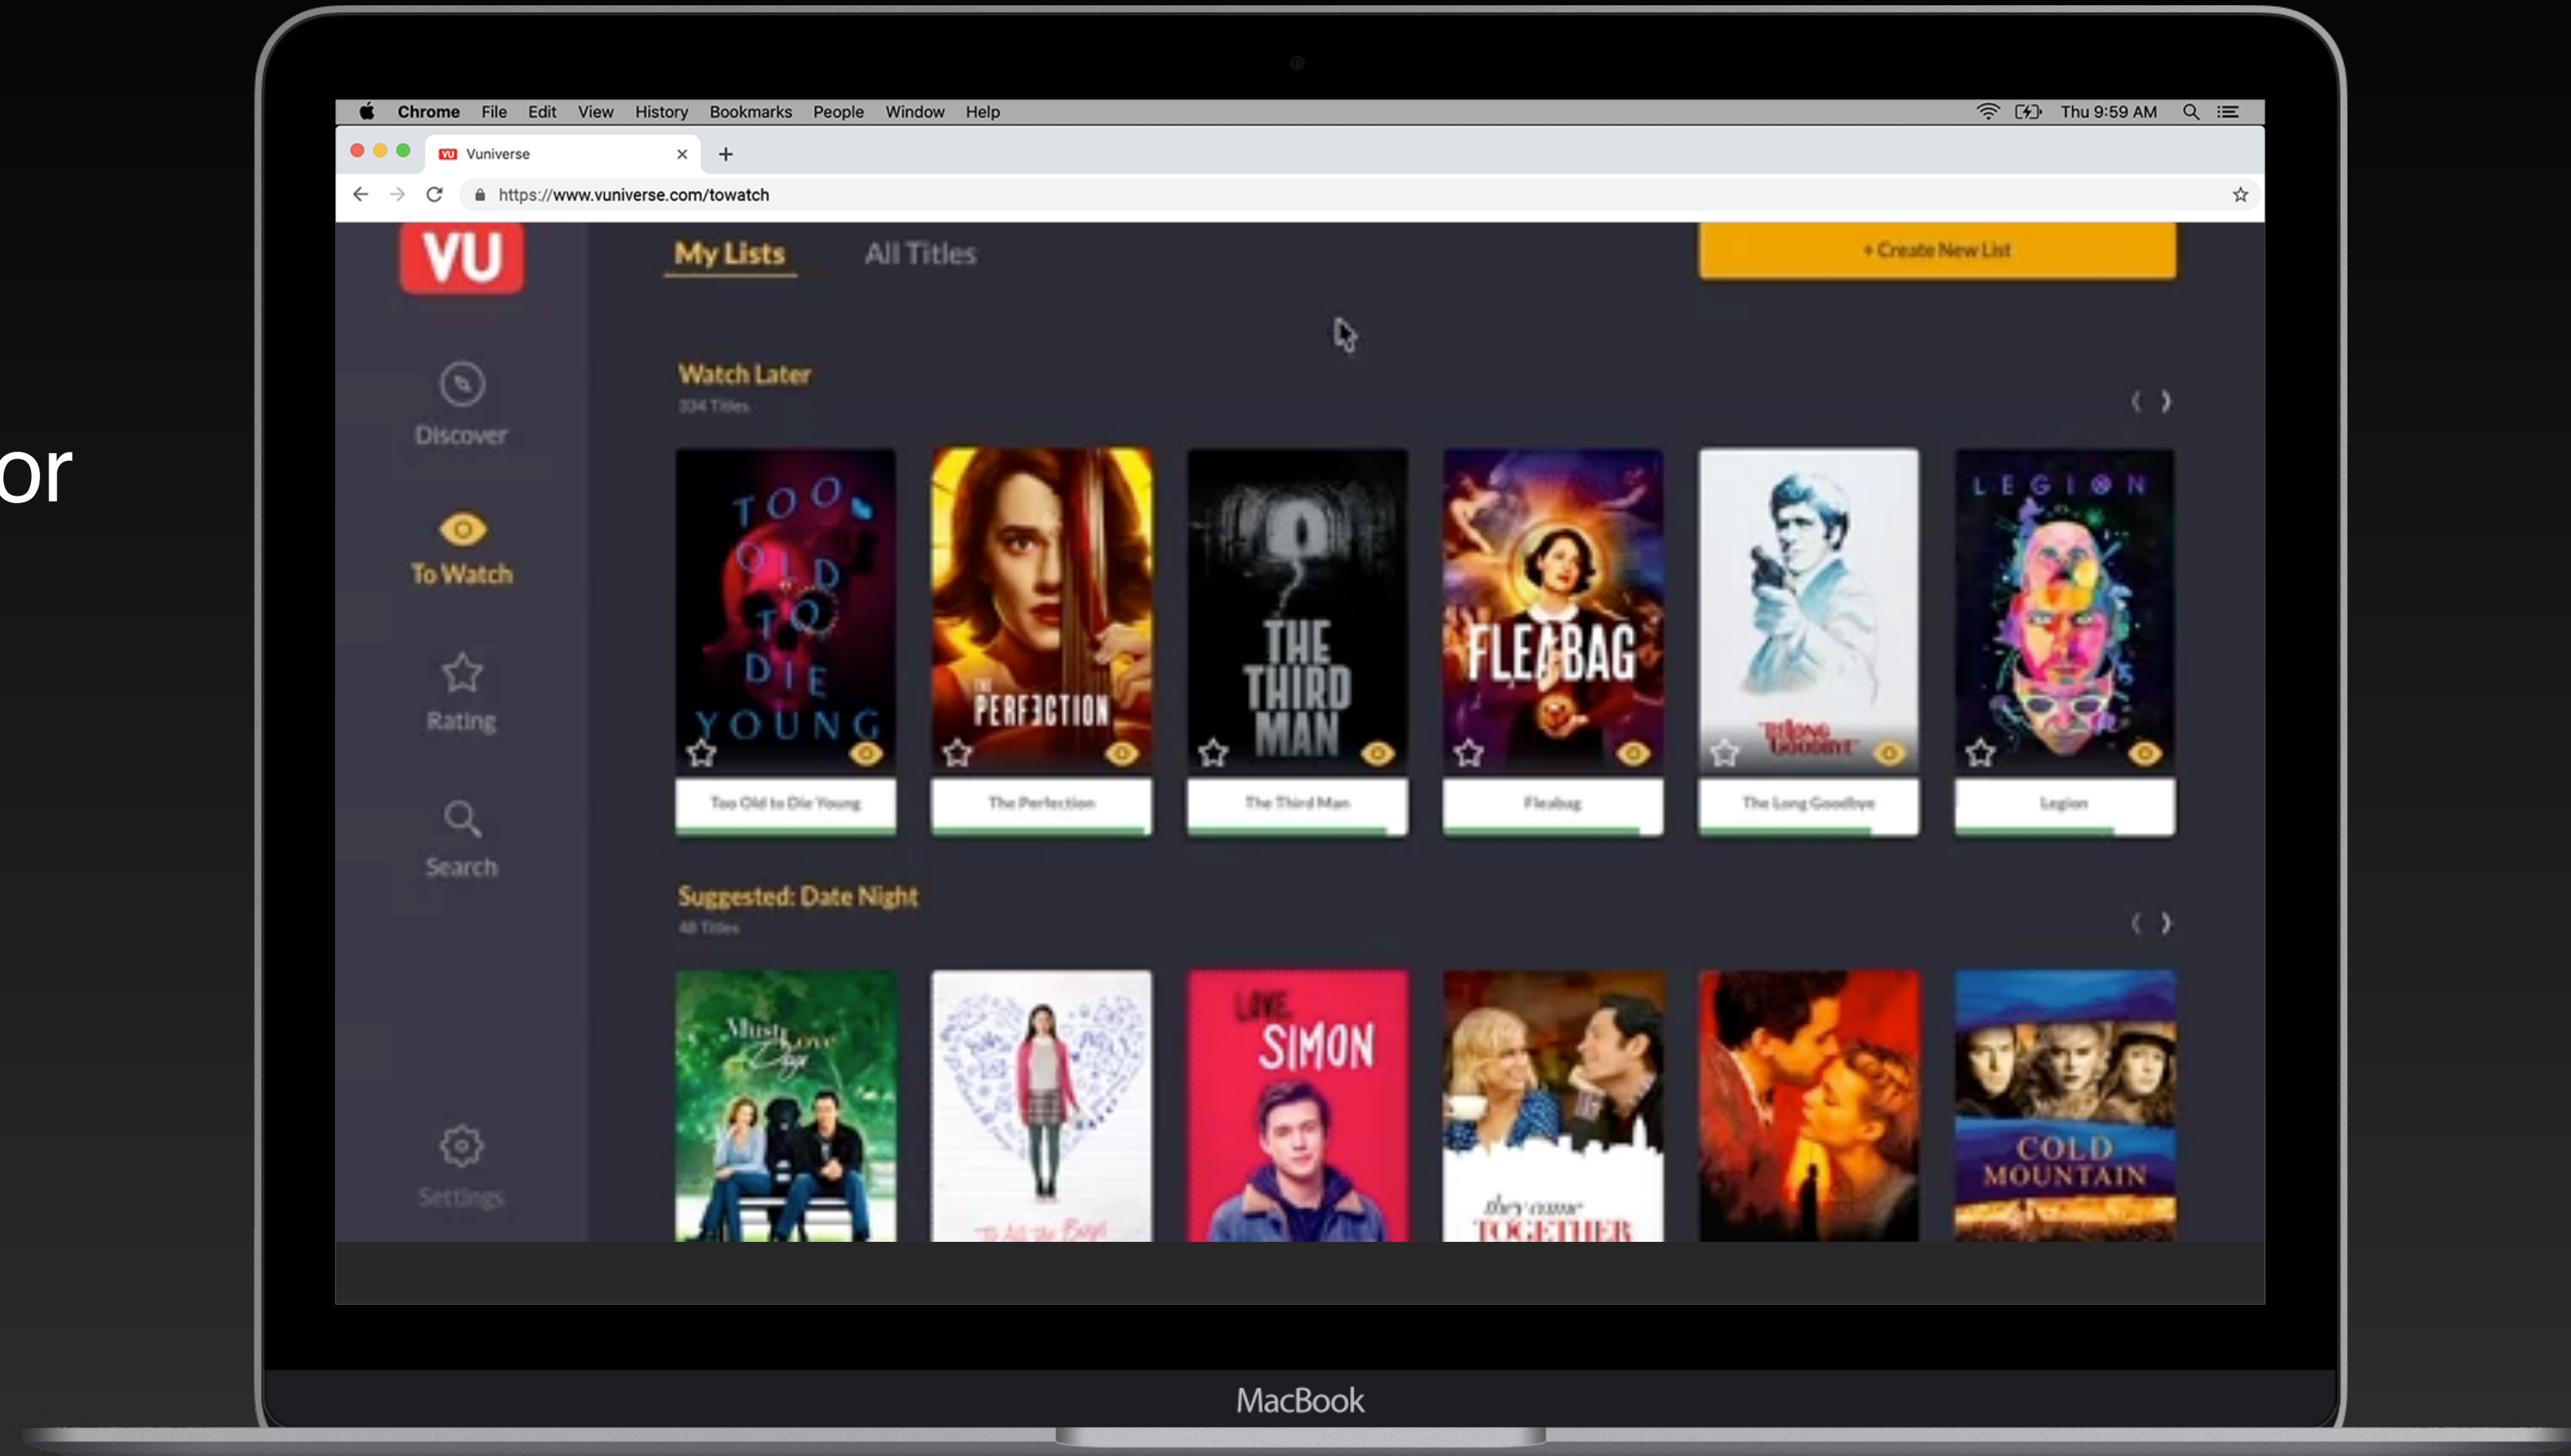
or

Chrome File Edit View History Bookmarks People Window Help

Thu 9:59 AM

Vuniverse

https://www.vuniverse.com/towatch

VU

My Lists All Titles

+ Create New List

Discover

To Watch

Rating

Search

Settings

Watch Later
334 Titles

TOO OLD TO DIE YOUNG

THE PERFECTION

THE THIRD MAN

FLEABAG

The Long Goodbye

LEGION

Too Old to Die Young

The Perfection

The Third Man

Fleabag

The Long Goodbye

Legion

Suggested: Date Night
48 Titles

Must Love Dogs

To All the Boys

LOVE, SIMON

they came TOGETHER

COLD MOUNTAIN

MacBook